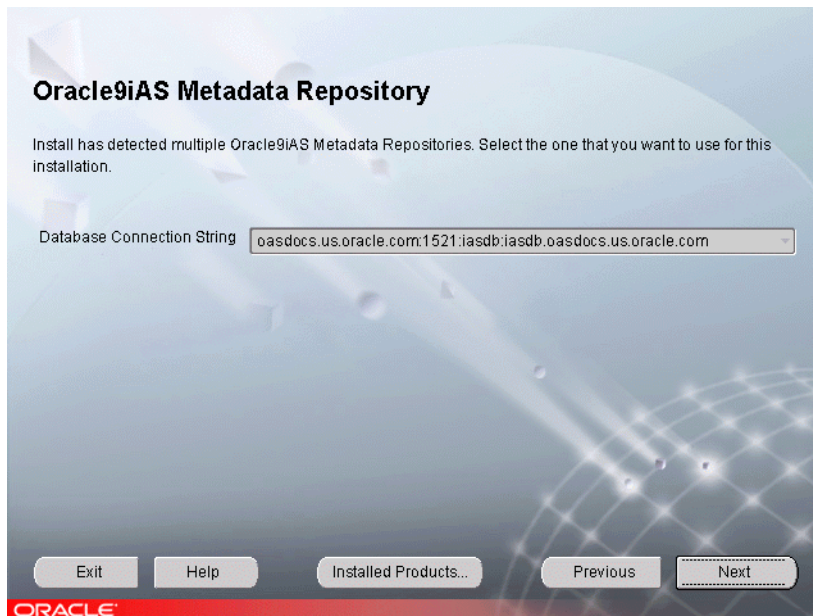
Oracle9iAS Metadata Repository

Install has detected multiple Oracle9iAS Metadata Repositories. Select the one that you want to use for this installation.

Database Connection String oasdocs.us.oracle.com:1521:iasdb:iasdb.oasdocs.us.oracle.com

Exit Help Installed Products... Previous Next

ORACLE